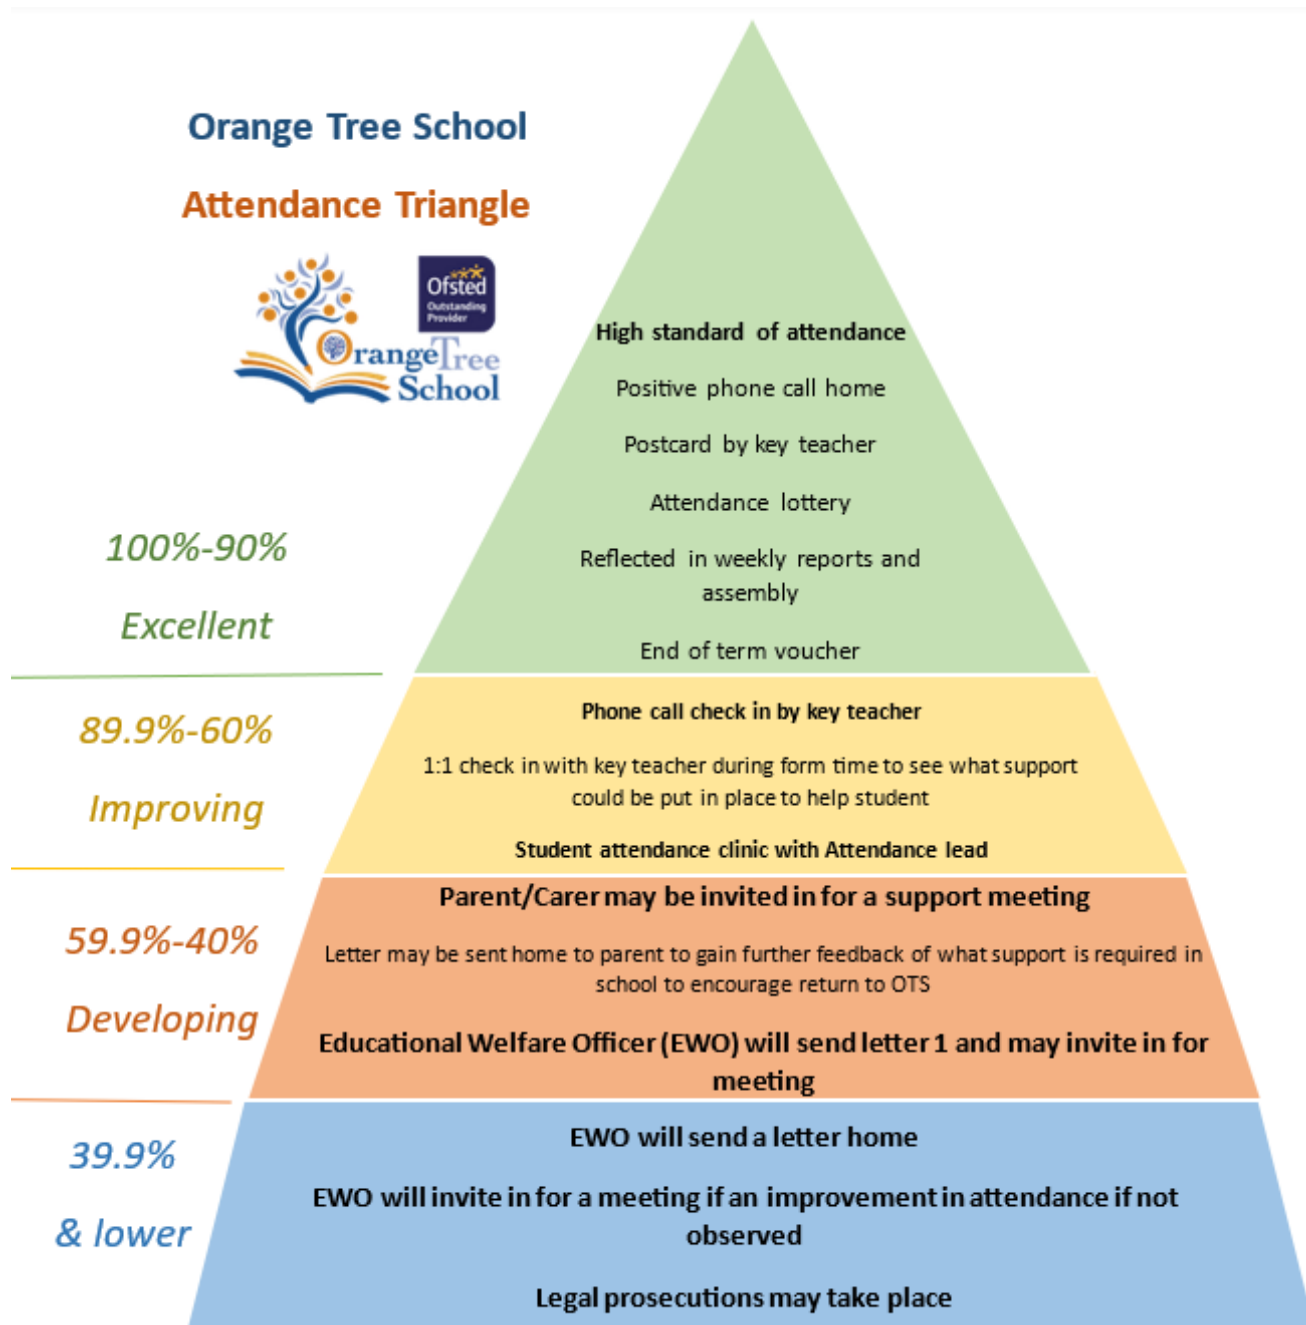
Orange Tree School

Attendance Triangle

Ofsted Outstanding Provider

OrangeTree School

High standard of attendance

Positive phone call home

Postcard by key teacher

Attendance lottery

Reflected in weekly reports and assembly

End of term voucher

100%-90%

Excellent

Phone call check in by key teacher

1:1 check in with key teacher during form time to see what support could be put in place to help student

Student attendance clinic with Attendance lead

89.9%-60%

Improving

Parent/Carer may be invited in for a support meeting

Letter may be sent home to parent to gain further feedback of what support is required in school to encourage return to OTS

Educational Welfare Officer (EWO) will send letter 1 and may invite in for meeting

59.9%-40%

Developing

EWO will send a letter home

EWO will invite in for a meeting if an improvement in attendance if not observed

Legal prosecutions may take place

39.9%

& lower